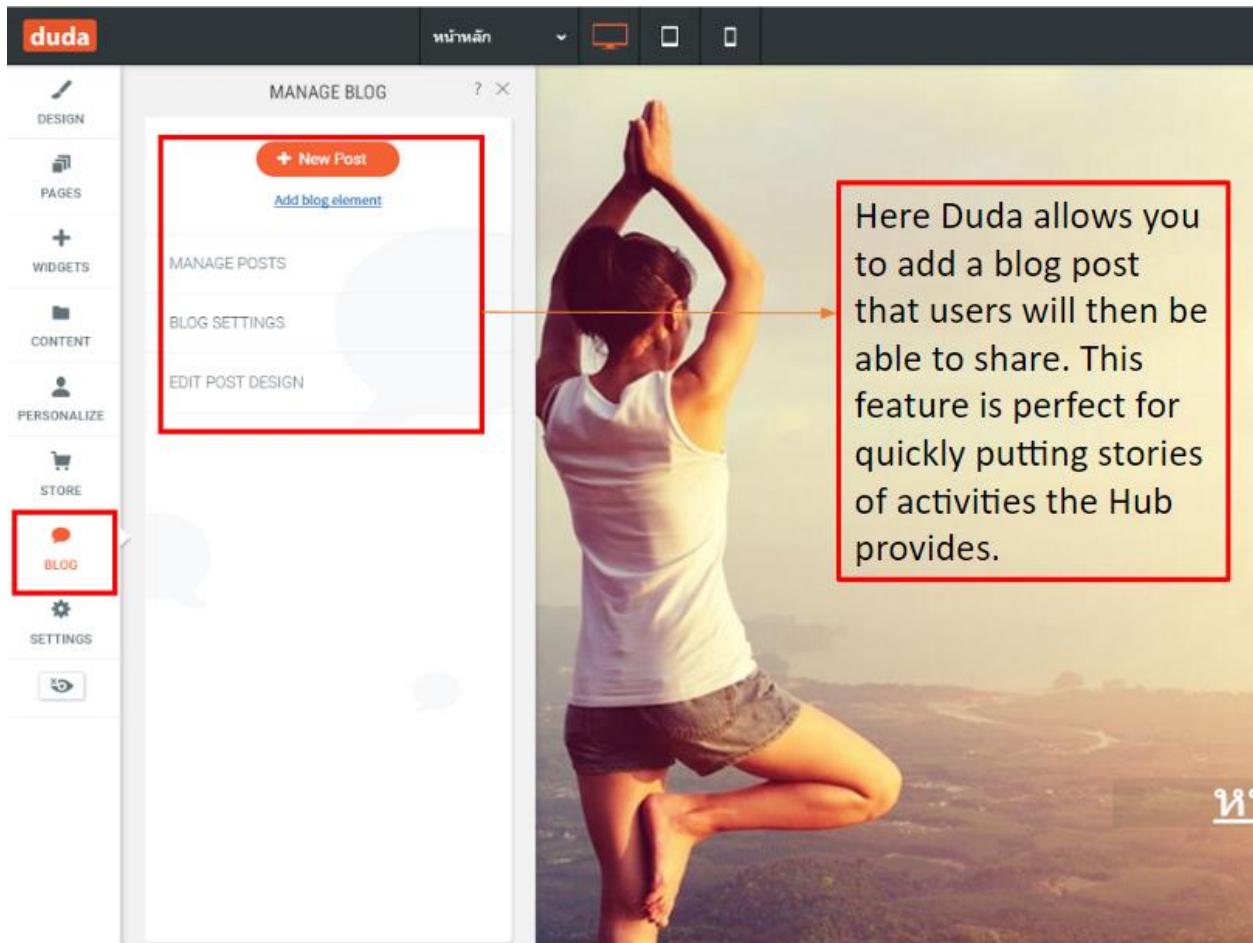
duda

หน้าหลัก

DESIGN

PAGES

WIDGETS

CONTENT

PERSONALIZE

STORE

BLOG

SETTINGS

MANAGE BLOG

? ✕

+ New Post

Add blog element

MANAGE POSTS

BLOG SETTINGS

EDIT POST DESIGN

Here Duda allows you to add a blog post that users will then be able to share. This feature is perfect for quickly putting stories of activities the Hub provides.

ห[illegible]